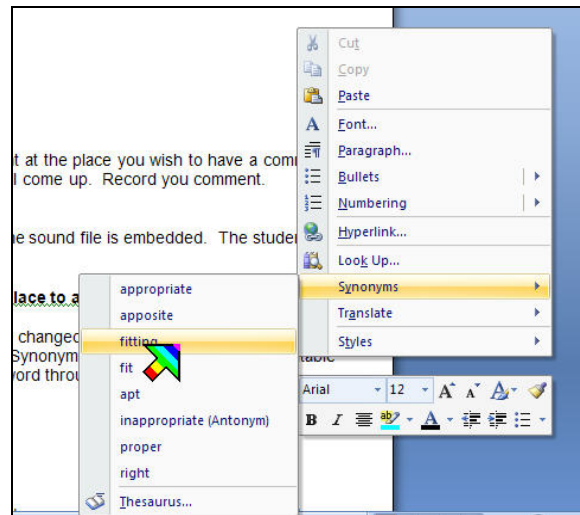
t at the place you wish to have a comm
l come up. Record you comment.

he sound file is embedded. The studer

lace to a

changed
Synonym
vord throu

Cut
Copy
Paste
Font...
Paragraph...
Bullets
Numbering
Hyperlink...
Look Up...
Synonyms
Translate
Styles

appropriate
apposite
fitting
fit
apt
inappropriate (Antonym)
proper
right
Thesaurus...

Arial 12 A A
B I